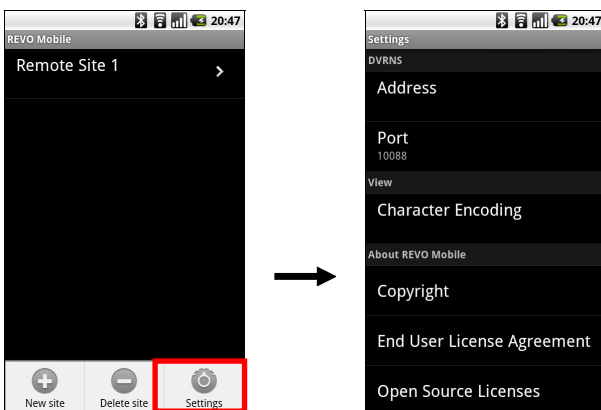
20:47
REVO Mobile
Remote Site 1
New site
Delete site
Settings

20:47
Settings
DVRNS
Address
Port
10088
View
Character Encoding
About REVO Mobile
Copyright
End User License Agreement
Open Source Licenses